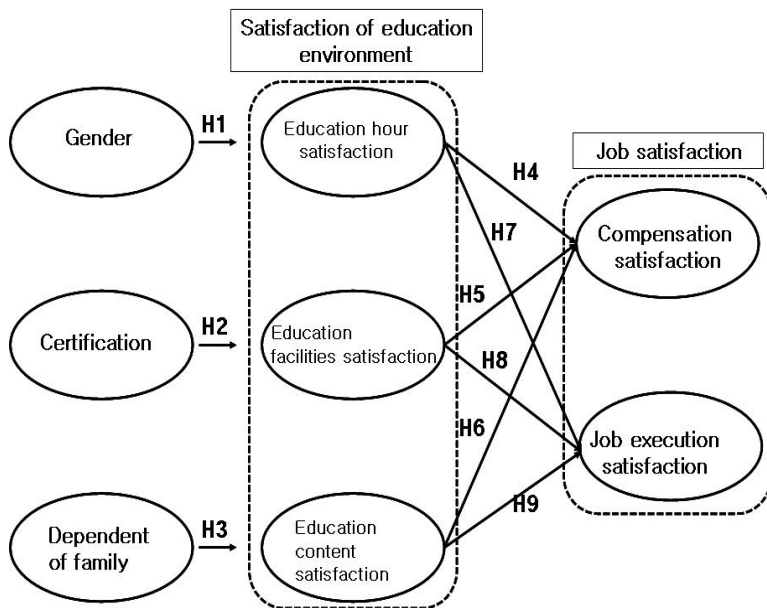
Satisfaction of education environment

Gender

H1

Education hour satisfaction

Job satisfaction

H4

H7

Compensation satisfaction

H5

Certification

H2

Education facilities satisfaction

H8

H6

Job execution satisfaction

H9

Dependent of family

H3

Education content satisfaction